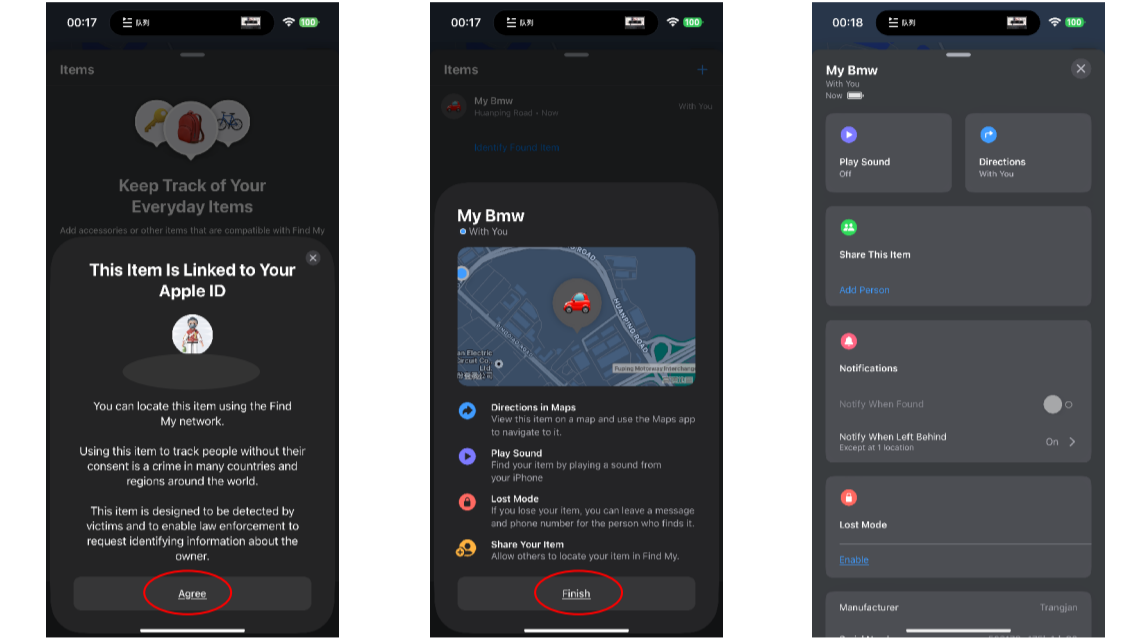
00:17 队列 100

Items

Keep Track of Your Everyday Items

Add accessories or other items that are compatible with Find My

This Item Is Linked to Your Apple ID

You can locate this item using the Find My network.

Using this item to track people without their consent is a crime in many countries and regions around the world.

This item is designed to be detected by victims and to enable law enforcement to request identifying information about the owner.

Agree

00:17 队列 100

Items +

My Bmw
Huanping Road • Now
With You

Identify Found Item

My Bmw
With You

ROAD
HUANPING ROAD
Electric Circuit Co., Ltd.
Fuqing Motorway Interchange

Directions in Maps
View this item on a map and use the Maps app to navigate to it.

Play Sound
Find your item by playing a sound from your iPhone

Lost Mode
If you lose your item, you can leave a message and phone number for the person who finds it.

Share Your Item
Allow others to locate your item in Find My.

Finish

00:18 队列 100

My Bmw
With You
Now

Play Sound
Off

Directions
With You

Share This Item

Add Person

Notifications

Notify When Found

Notify When Left Behind
Except at 1 location
On

Lost Mode

Enable

Manufacturer
Trangjan